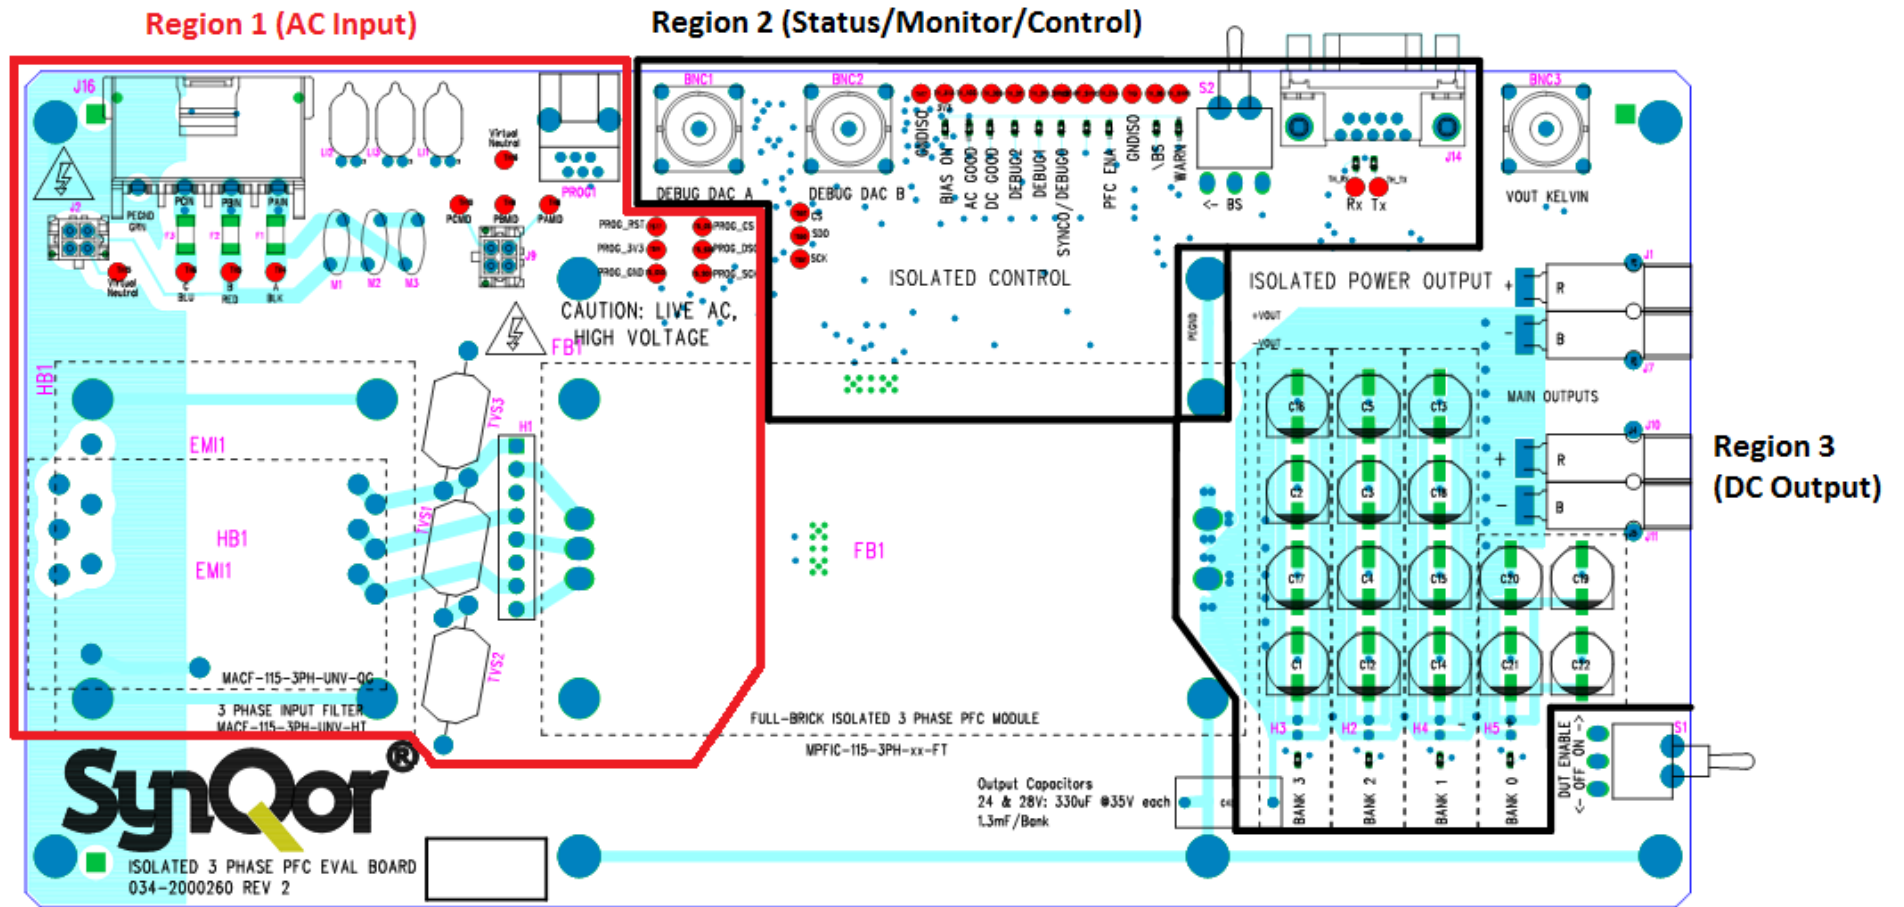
Region 1 (AC Input)

Region 2 (Status/Monitor/Control)

Region 3 (DC Output)

J16

J2

PEGND GRN

PCIN

PBIN

PAIN

F3 F2 F1

C BLU

B RED

A BLK

Virtual Neutral

L1 L2 L3

M1 M2 M3

Virtual Neutral

PCMD PBMD PAMD

PROG1

J9

PROG_RST PROG_3V3 PROG_GND

PROG_CS PROG_DSO PROG_SCK

CAUTION: LIVE AC, HIGH VOLTAGE

FB1

HB1

EMI1

HB1

EMI1

TVS3

TVS1

TVS2

H1

MACF-115-3PH-UNV-QC

3 PHASE INPUT FILTER MACF-115-3PH-UNV-HT

BNC1

DEBUG DAC A

BNC2

DEBUG DAC B

GNDISO

BIAS ON

AC GOOD

DC GOOD

DEBUG2

DEBUG1

SYNCO/DEBUG0

PFC ENA

GNDISO

\BS

WARN

CS

SDO

SCK

S2

<- BS

J14

Rx Tx

BNC3

VOUT KELVIN

ISOLATED CONTROL

FB1

PEGND

ISOLATED POWER OUTPUT

+VOUT

-VOUT

+ R

- B

J1

J7

MAIN OUTPUTS

J10

+ R

- B

J11

C16 C5 C13

C2 C3 C18

C17 C4 C15 C20 C19

C1 C12 C14 C21 C22

H3 H2 H4 H5

BANK 3 BANK 2 BANK 1 BANK 0

OUT ENABLE <- OFF ON ->

S1

FULL-BRICK ISOLATED 3 PHASE PFC MODULE

MPFIC-115-3PH-xx-FT

Output Capacitors
24 & 28V: 330uF @35V each
1.3mF/Bank

C4

SynQor®

ISOLATED 3 PHASE PFC EVAL BOARD
034-2000260 REV 2